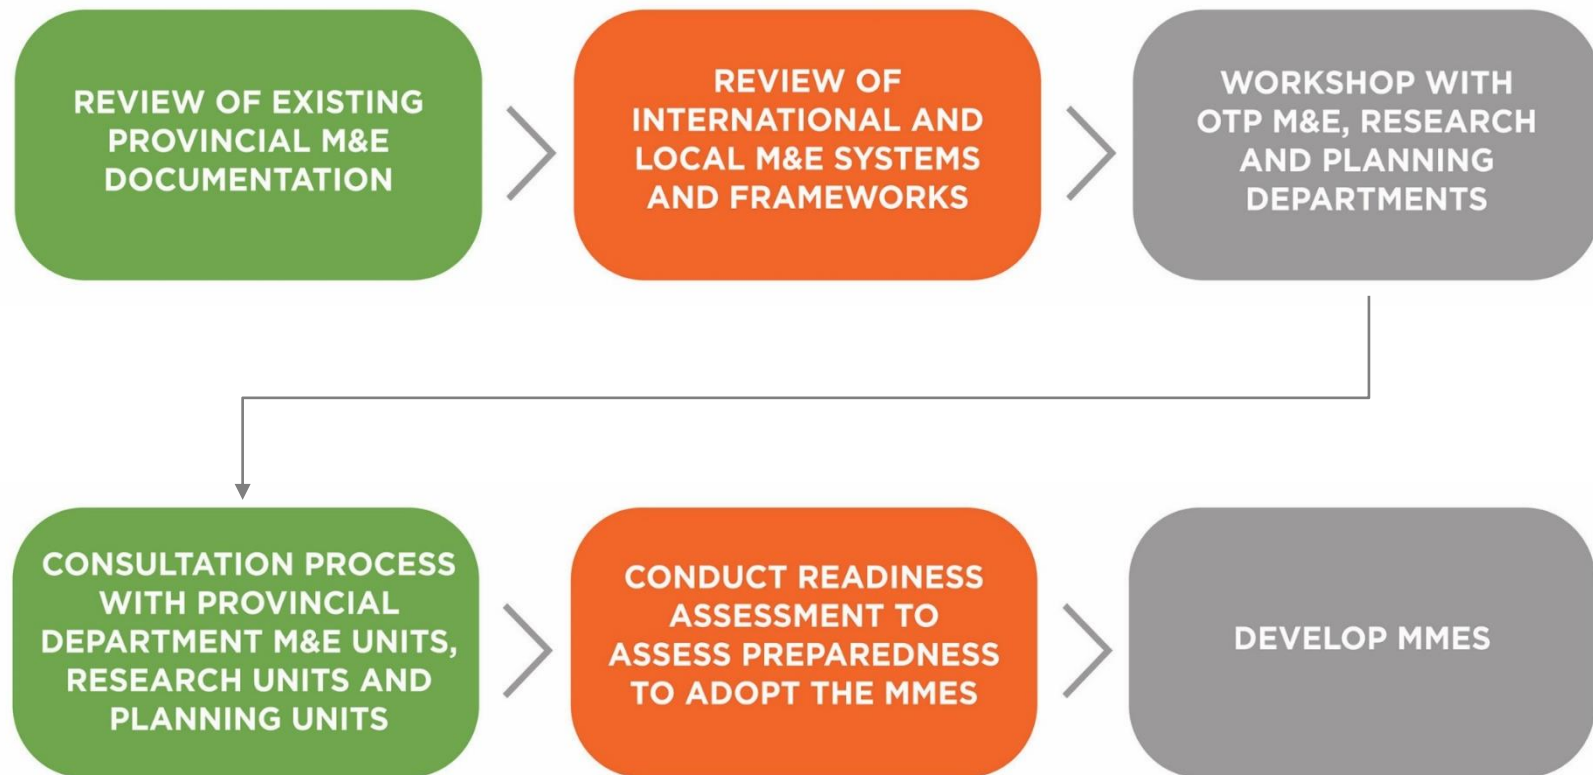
REVIEW OF EXISTING PROVINCIAL M&E DOCUMENTATION

REVIEW OF INTERNATIONAL AND LOCAL M&E SYSTEMS AND FRAMEWORKS

WORKSHOP WITH OTP M&E, RESEARCH AND PLANNING DEPARTMENTS

CONSULTATION PROCESS WITH PROVINCIAL DEPARTMENT M&E UNITS, RESEARCH UNITS AND PLANNING UNITS

CONDUCT READINESS ASSESSMENT TO ASSESS PREPAREDNESS TO ADOPT THE MMES

DEVELOP MMES